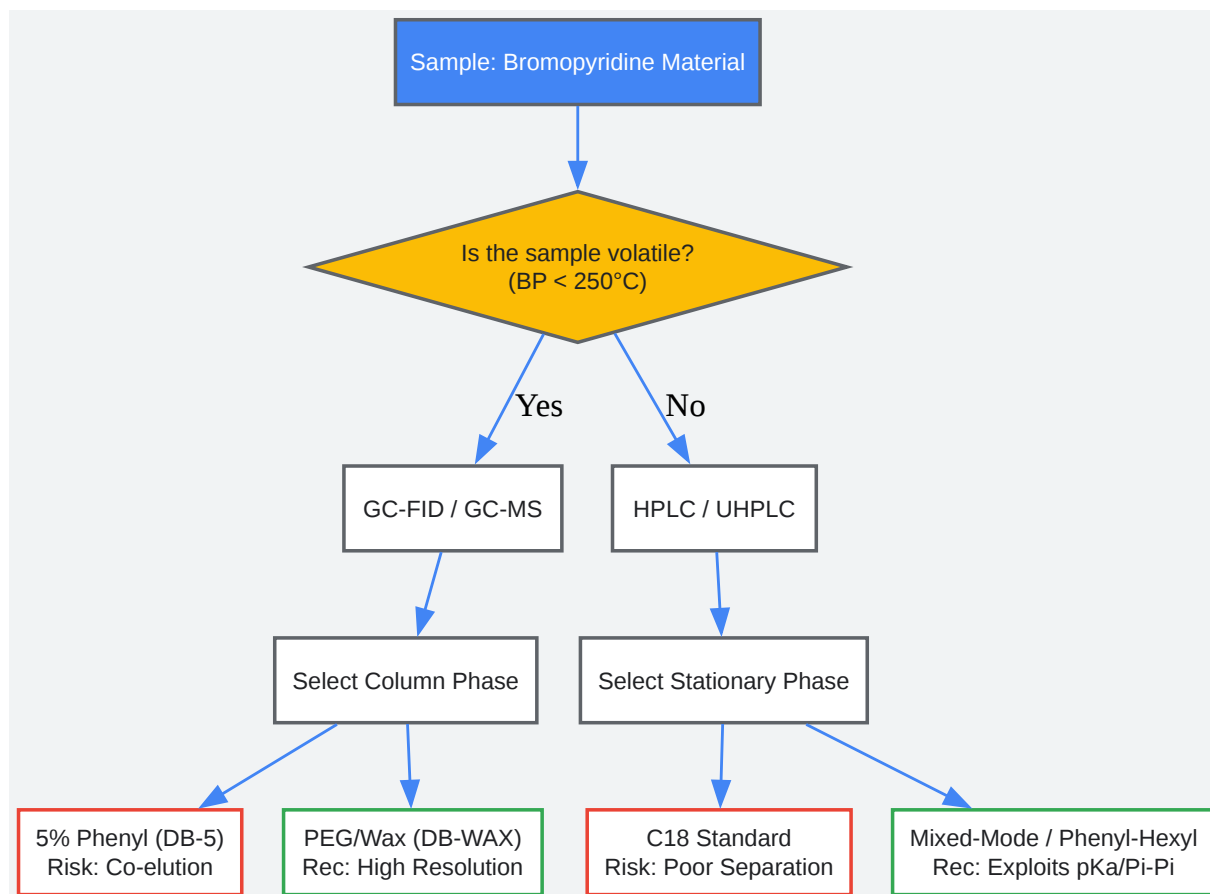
Sample: Bromopyridine Material

Is the sample volatile?
(BP < 250°C)

Yes

No

GC-FID / GC-MS

HPLC / UHPLC

Select Column Phase

Select Stationary Phase

5% Phenyl (DB-5)
Risk: Co-elution

PEG/Wax (DB-WAX)
Rec: High Resolution

C18 Standard
Risk: Poor Separation

Mixed-Mode / Phenyl-Hexyl
Rec: Exploits pKa/Pi-Pi